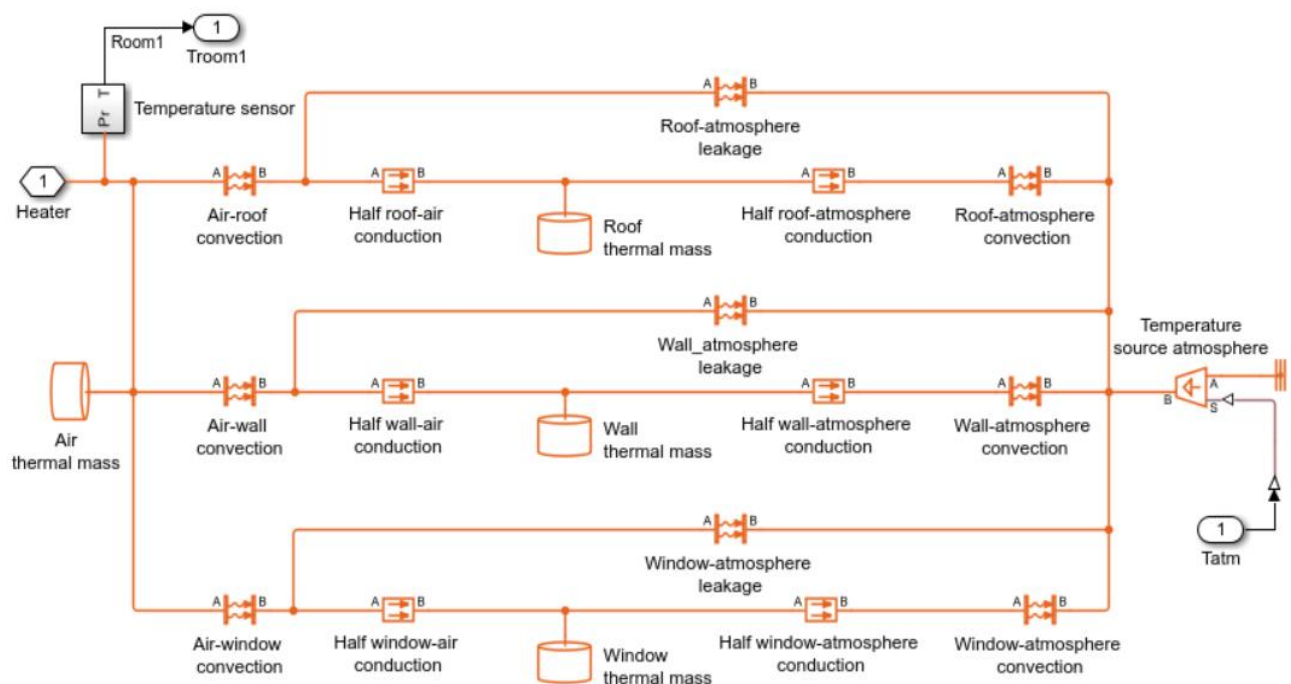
Room1
1
Troom1
T
Pr
Temperature sensor
A B
Roof-atmosphere leakage
1
Heater
A B
Air-roof convection
A B
Half roof-air conduction
Roof thermal mass
A B
Half roof-atmosphere conduction
A B
Roof-atmosphere convection
A B
Wall_atmosphere leakage
Temperature source atmosphere
Air thermal mass
A B
Air-wall convection
A B
Half wall-air conduction
Wall thermal mass
A B
Half wall-atmosphere conduction
A B
Wall-atmosphere convection
A
B
S
A B
Window-atmosphere leakage
1
Tatm
A B
Air-window convection
A B
Half window-air conduction
Window thermal mass
A B
Half window-atmosphere conduction
A B
Window-atmosphere convection